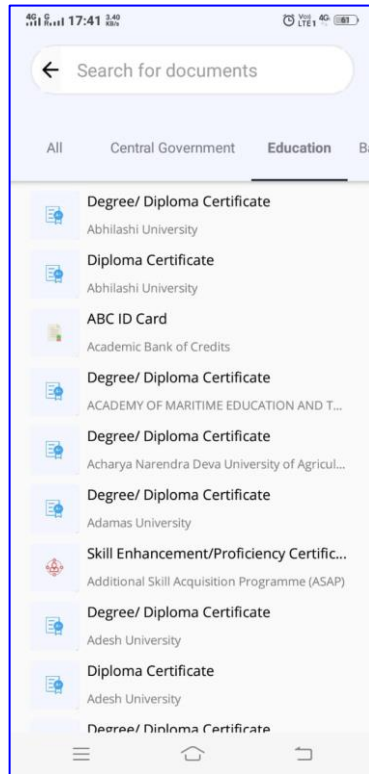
4G 17:41 3.40 KB/s Vo) LTE1 4G 61

Search for documents

All
Central Government
Education
B

Degree/ Diploma Certificate
Abhilashi University

Diploma Certificate
Abhilashi University

ABC ID Card
Academic Bank of Credits

Degree/ Diploma Certificate
ACADEMY OF MARITIME EDUCATION AND T...

Degree/ Diploma Certificate
Acharya Narendra Deva University of Agricul...

Degree/ Diploma Certificate
Adamas University

Skill Enhancement/Proficiency Certific...
Additional Skill Acquisition Programme (ASAP)

Degree/ Diploma Certificate
Adesh University

Diploma Certificate
Adesh University

Degree/ Diploma Certificate